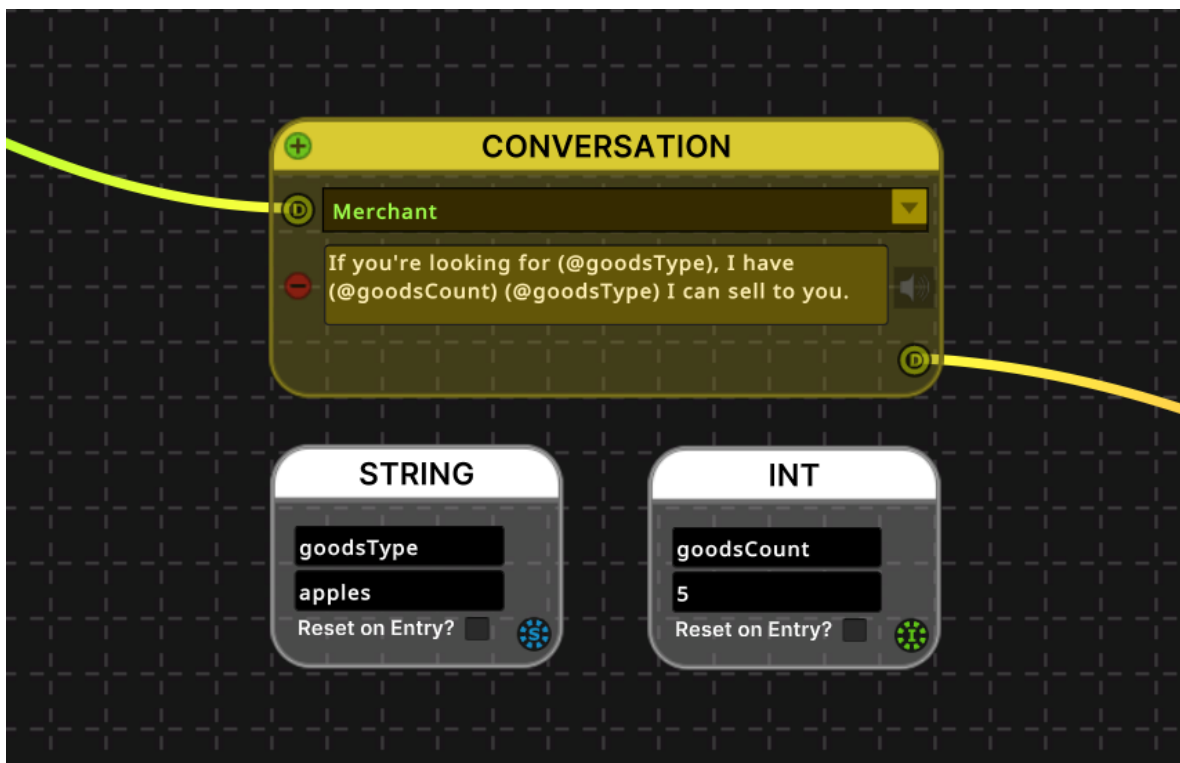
CONVERSATION

D

Merchant

If you're looking for (@goodsType), I have (@goodsCount) (@goodsType) I can sell to you.

D

STRING

goodsType

apples

Reset on Entry?

S

INT

goodsCount

5

Reset on Entry?

I